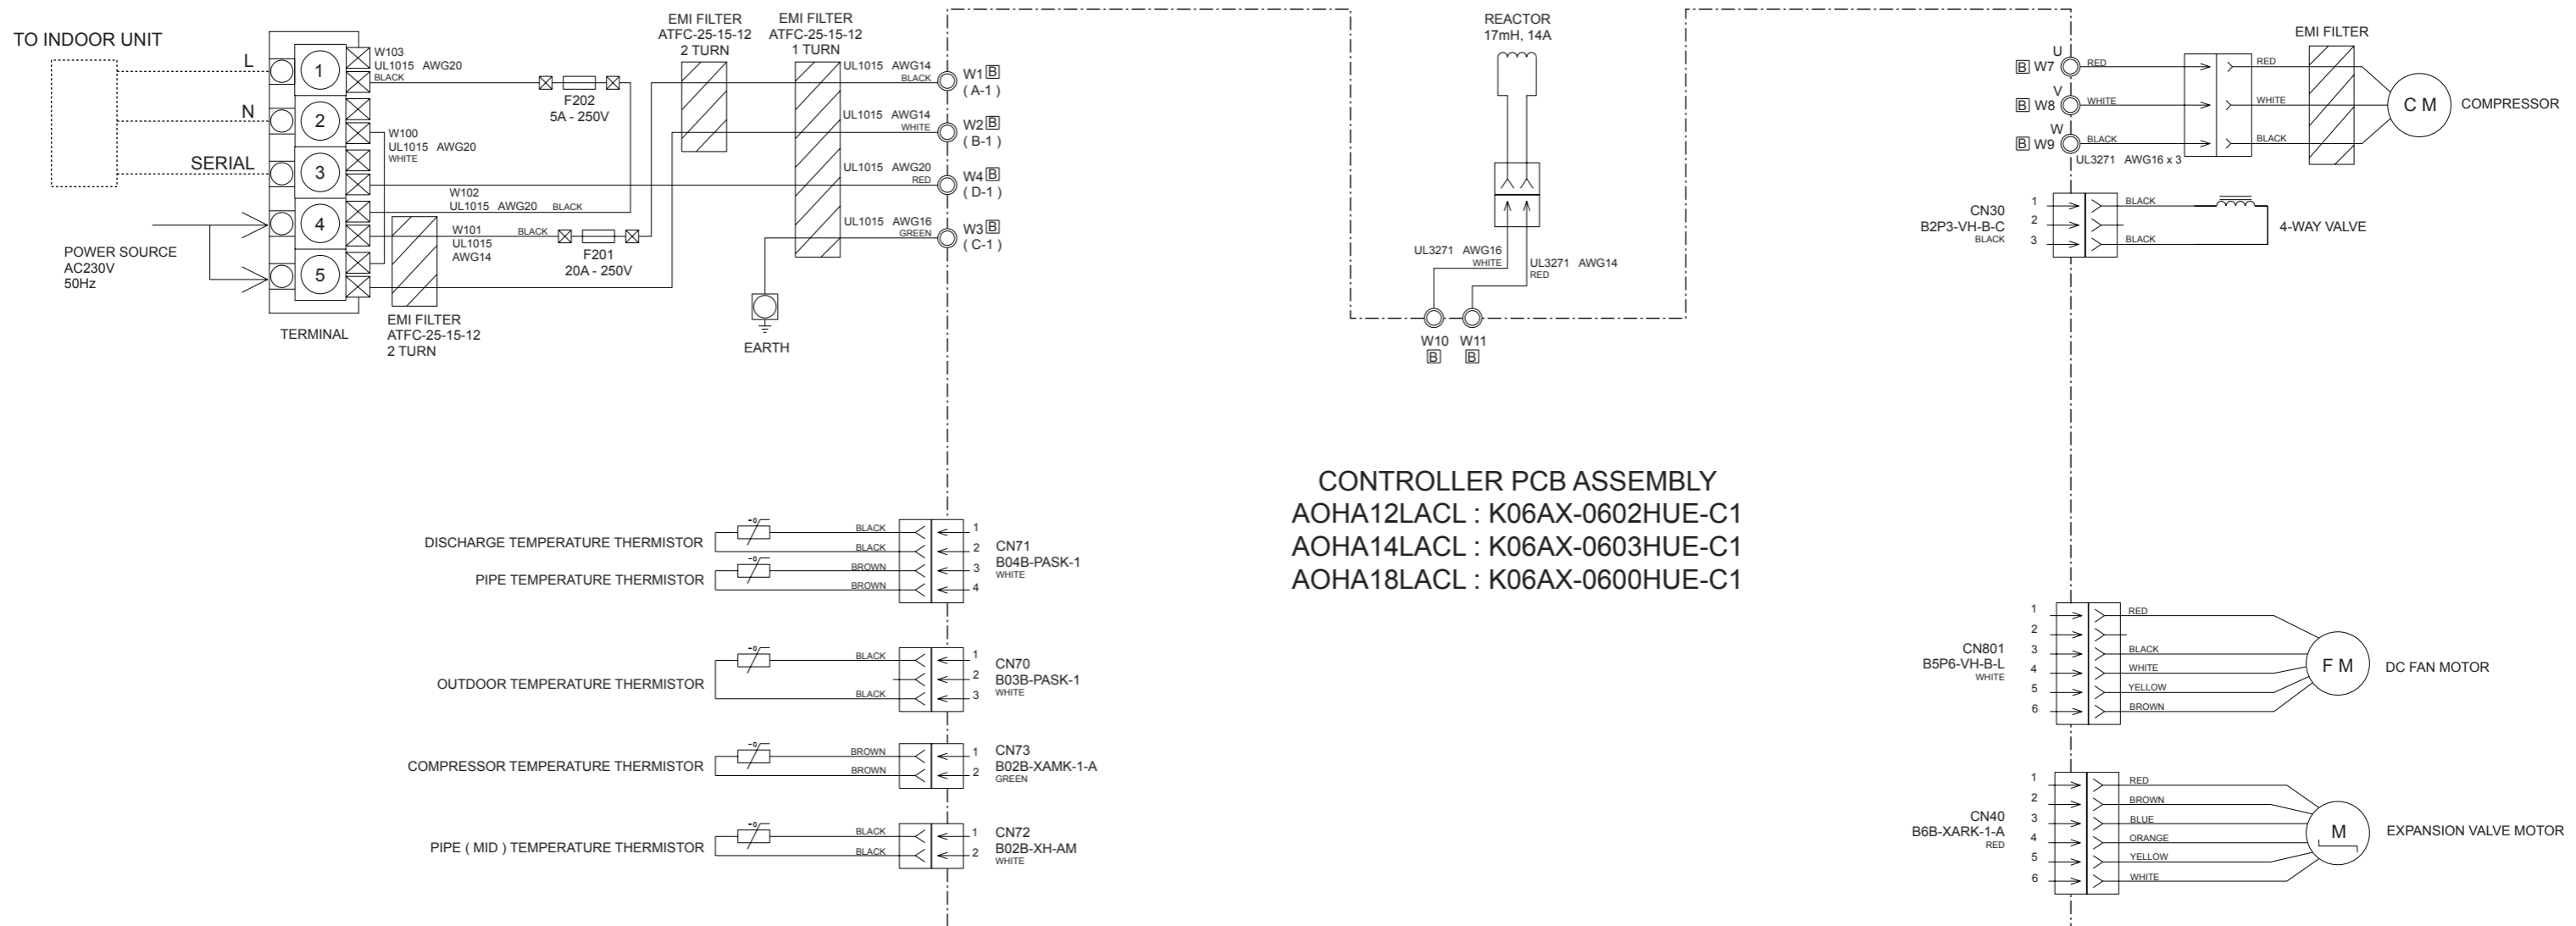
TO INDOOR UNIT

L

N

SERIAL

1

2

3

4

5

TERMINAL

POWER SOURCE
AC230V
50Hz

W103
UL1015 AWG20
BLACK

W100
UL1015 AWG20
WHITE

W102
UL1015 AWG20 BLACK

W101
UL1015
AWG14

BLACK

F202
5A - 250V

F201
20A - 250V

EMI FILTER
ATFC-25-15-12
2 TURN

EMI FILTER
ATFC-25-15-12
2 TURN

EMI FILTER
ATFC-25-15-12
1 TURN

UL1015 AWG14
BLACK

UL1015 AWG14
WHITE

UL1015 AWG20
RED

UL1015 AWG16
GREEN

W1 B
( A-1 )

W2 B
( B-1 )

W4 B
( D-1 )

W3 B
( C-1 )

EARTH

REACTOR
17mH, 14A

UL3271 AWG16
WHITE

UL3271 AWG14
RED

W10
B

W11
B

EMI FILTER

U
B W7
RED

V
B W8
WHITE

W
B W9
BLACK

UL3271 AWG16 x 3

RED
WHITE
BLACK

C M

COMPRESSOR

CN30
B2P3-VH-B-C
BLACK

1
2
3

BLACK
BLACK

4-WAY VALVE

DISCHARGE TEMPERATURE THERMISTOR

PIPE TEMPERATURE THERMISTOR

BLACK
BLACK
BROWN
BROWN

1
2
3
4

CN71
B04B-PASK-1
WHITE

OUTDOOR TEMPERATURE THERMISTOR

BLACK
BLACK

1
2
3

CN70
B03B-PASK-1
WHITE

COMPRESSOR TEMPERATURE THERMISTOR

BROWN
BROWN

1
2

CN73
B02B-XAMK-1-A
GREEN

PIPE ( MID ) TEMPERATURE THERMISTOR

BLACK
BLACK

1
2

CN72
B02B-XH-AM
WHITE

CONTROLLER PCB ASSEMBLY
AOHA12LACL : K06AX-0602HUE-C1
AOHA14LACL : K06AX-0603HUE-C1
AOHA18LACL : K06AX-0600HUE-C1

CN801
B5P6-VH-B-L
WHITE

1
2
3
4
5
6

RED
BLACK
WHITE
YELLOW
BROWN

F M

DC FAN MOTOR

CN40
B6B-XARK-1-A
RED

1
2
3
4
5
6

RED
BROWN
BLUE
ORANGE
YELLOW
WHITE

M

EXPANSION VALVE MOTOR